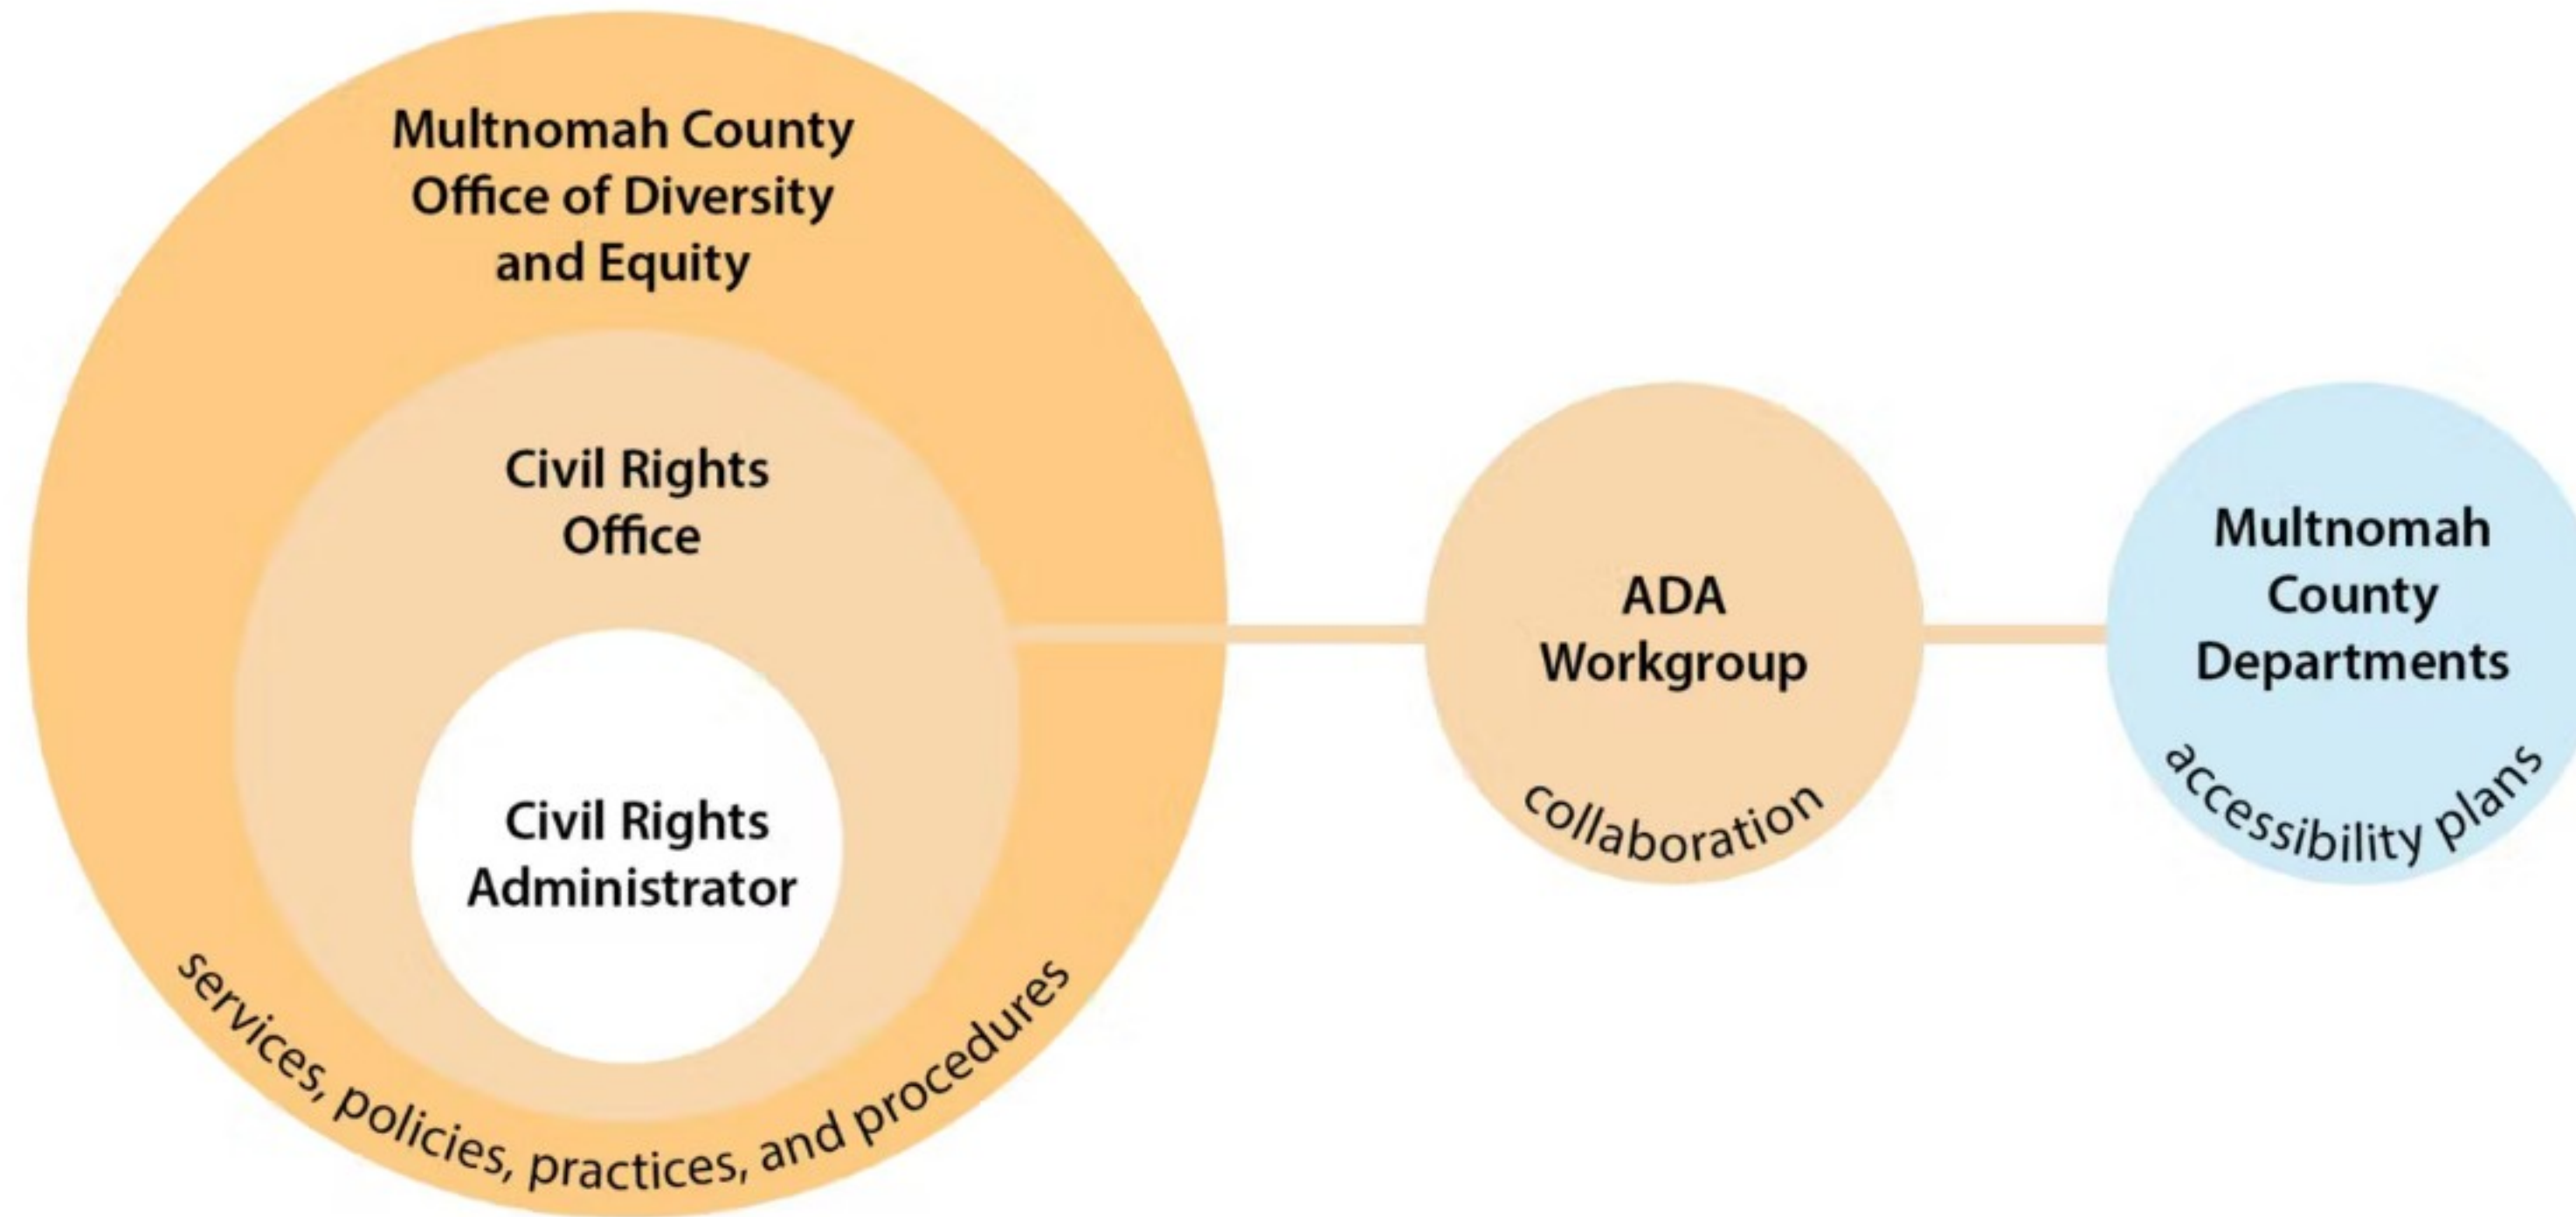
Multnomah County Office of Diversity and Equity

Civil Rights Office

Civil Rights Administrator

services, policies, practices, and procedures

ADA Workgroup

collaboration

Multnomah County Departments

accessibility plans